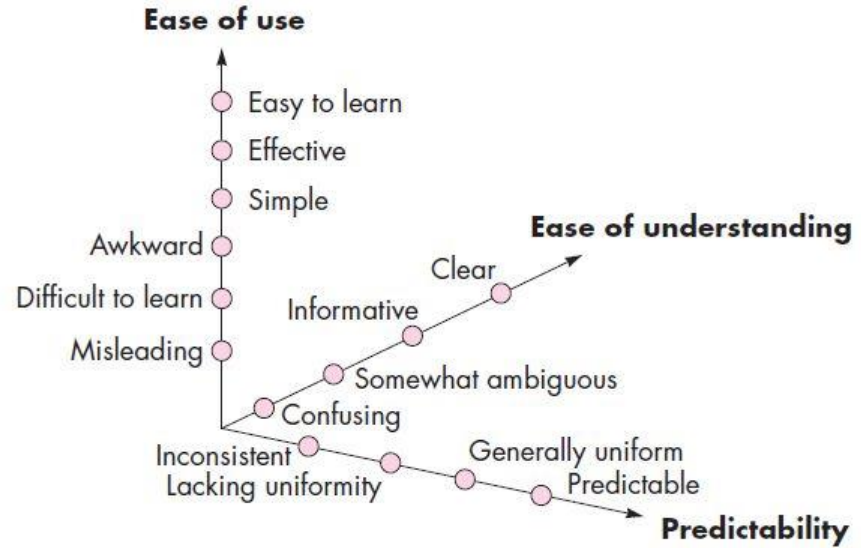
Ease of use

Easy to learn

Effective

Simple

Awkward

Difficult to learn

Misleading

Ease of understanding

Clear

Informative

Somewhat ambiguous

Confusing

Inconsistent

Lacking uniformity

Generally uniform

Predictable

Predictability